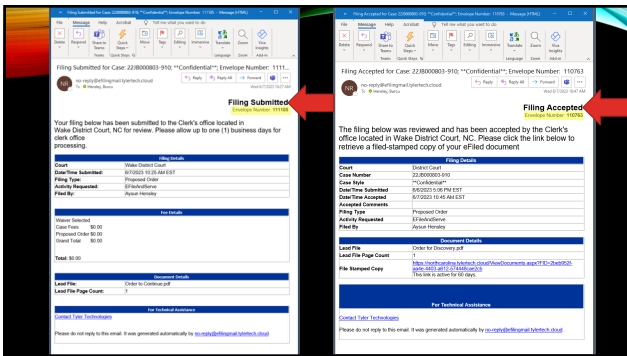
Filing Submitted for Case: 22JB000803-910; **Confidential**; Envelope Number: 111185 - Message (HTML)

File Message Help Acrobat Tell me what you want to do

Delete Respond Share to Teams Quick Steps Move Tags Editing Immersive Translate Zoom Viva Insights

Delete Teams Quick Steps Language Zoom Add-in

Filing Submitted for Case: 22JB000803-910; **Confidential**; Envelope Number: 111185

NR no-reply@efilingmail.tylertech.cloud
To Hensley, Busco

Reply Reply All Forward

Wed 6/7/2023 10:27 AM

Filing Submitted
Envelope Number: 111185

Your filing below has been submitted to the Clerk's office located in Wake District Court, NC for review. Please allow up to one (1) business days for clerk office processing.

Filing Details

| | |
|---|---|
| Court: | Wake District Court |
| Date/Time Submitted: | 6/7/2023 10:25 AM EST |
| Filing Type: | Proposed Order |
| Activity Requested: | EFileAndServe |
| Filed By: | Aysun Hensley |

Fee Details

Waiver Selected
Case Fees $0.00
Proposed Order $0.00
Grand Total $0.00

Total: $0.00

Document Details

| | |
|---|---|
| Lead File: | Order to Continue.pdf |
| Lead File Page Count: | 1 |

For Technical Assistance

Contact Tyler Technologies

Please do not reply to this email. It was generated automatically by no-reply@efilingmail.tylertech.cloud

Filing Accepted for Case: 22JB000803-910; **Confidential**; Envelope Number: 110763 - Message (HTML)

File Message Help Acrobat Tell me what you want to do

Delete Respond Share to Teams Quick Steps Move Tags Editing Immersive Translate Zoom Viva Insights

Delete Teams Quick Steps Language Zoom Add-in

Filing Accepted for Case: 22JB000803-910; **Confidential**; Envelope Number: 110763

NR no-reply@efilingmail.tylertech.cloud
To Hensley, Busco

Reply Reply All Forward

Wed 6/7/2023 10:47 AM

Filing Accepted
Envelope Number: 110763

The filing below was reviewed and has been accepted by the Clerk's office located in Wake District Court, NC. Please click the link below to retrieve a filed-stamped copy of your eFiled document

Filing Details

| | |
|---|---|
| Court | District Court |
| Case Number | 22JB000803-910 |
| Case Style | **Confidential** |
| Date/Time Submitted | 6/6/2023 5:06 PM EST |
| Date/Time Accepted | 6/7/2023 10:45 AM EST |
| Accepted Comments | |
| Filing Type | Proposed Order |
| Activity Requested | EFileAndServe |
| Filed By | Aysun Hensley |

Document Details

| | |
|---|---|
| Lead File | Order for Discovery.pdf |
| Lead File Page Count | 1 |
| File Stamped Copy | https://northcarolina.tylertech.cloud/ViewDocuments.aspx?FID=2beb052f-aa4e-4403-a612-574448cae2cb<br>This link is active for 60 days. |

For Technical Assistance

Contact Tyler Technologies

Please do not reply to this email. It was generated automatically by no-reply@efilingmail.tylertech.cloud